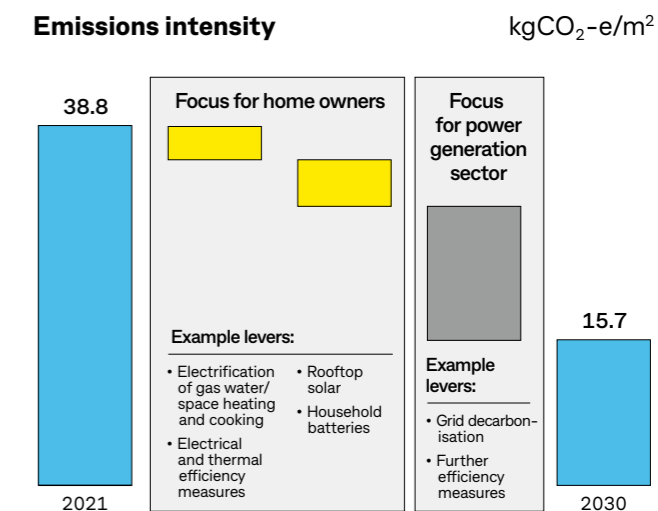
**Emissions intensity**

kg$CO_2$-e/$m^2$

38.8

2021

Focus for home owners

Example levers:

• Electrification of gas water/ space heating and cooking

• Electrical and thermal efficiency measures

• Rooftop solar

• Household batteries

Focus for power generation sector

Example levers:

• Grid decarbonisation

• Further efficiency measures

15.7

2030